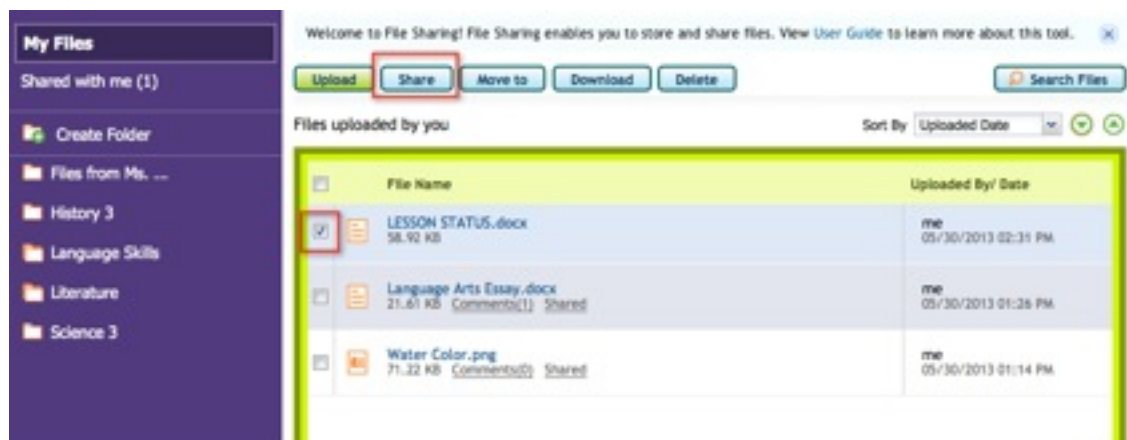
My Files

Shared with me (1)

Create Folder

Files from Ms. ...

History 3

Language Skills

Literature

Science 3

Welcome to File Sharing! File Sharing enables you to store and share files. View User Guide to learn more about this tool.

Upload Share Move to Download Delete

Search Files

Files uploaded by you

Sort By Uploaded Date

| | File Name | Uploaded By/ Date |
|---|---|---|
| ☑ | LESSON STATUS.docx 58.92 KB | me 05/30/2013 02:31 PM |
| ☐ | Language Arts Essay.docx 21.61 KB Comments(1) Shared | me 05/30/2013 01:26 PM |
| ☐ | Water Color.png 71.22 KB Comments(0) Shared | me 05/30/2013 01:14 PM |